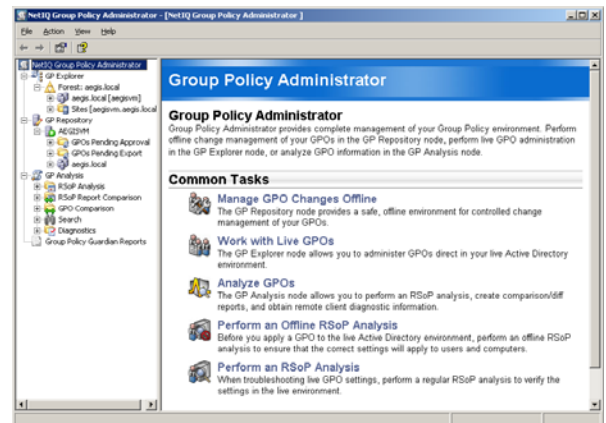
NetIQ Group Policy Administrator - [NetIQ Group Policy Administrator]

File Action View Help

NetIQ Group Policy Administrator
GP Explorer
Forest: aegis.local
aegis.local [aegisvm]
Sites [aegisvm.aegis.local]
GP Repository
AEGISVM
GPOs Pending Approval
GPOs Pending Export
aegis.local
GP Analysis
RSoP Analysis
RSoP Report Comparison
GPO Comparison
Search
Diagnostics
Group Policy Guardian Reports

Group Policy Administrator

Group Policy Administrator

Group Policy Administrator provides complete management of your Group Policy environment. Perform offline change management of your GPOs in the GP Repository node, perform live GPO administration in the GP Explorer node, or analyze GPO information in the GP Analysis node.

Common Tasks

Manage GPO Changes Offline
The GP Repository node provides a safe, offline environment for controlled change management of your GPOs.

Work with Live GPOs
The GP Explorer node allows you to administer GPOs direct in your live Active Directory environment.

Analyze GPOs
The GP Analysis node allows you to perform an RSoP analysis, create comparison/diff reports, and obtain remote client diagnostic information.

Perform an Offline RSoP Analysis
Before you apply a GPO to the live Active Directory environment, perform an offline RSoP analysis to ensure that the correct settings will apply to users and computers.

Perform an RSoP Analysis
When troubleshooting live GPO settings, perform a regular RSoP analysis to verify the settings in the live environment.